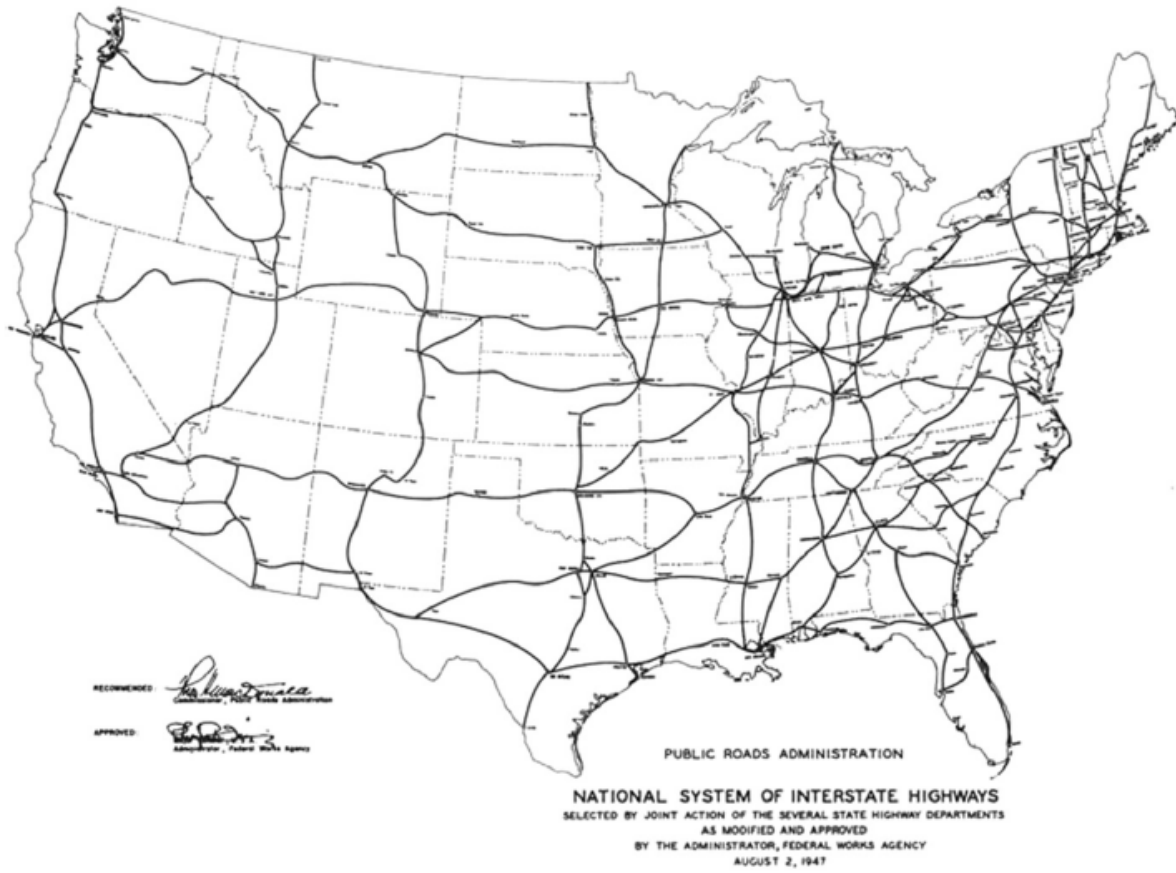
RECOMMENDED: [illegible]
Commissioner, Public Roads Administration

APPROVED: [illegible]
Administrator, Federal Works Agency

PUBLIC ROADS ADMINISTRATION

NATIONAL SYSTEM OF INTERSTATE HIGHWAYS
SELECTED BY JOINT ACTION OF THE SEVERAL STATE HIGHWAY DEPARTMENTS
AS MODIFIED AND APPROVED
BY THE ADMINISTRATOR, FEDERAL WORKS AGENCY
AUGUST 2, 1947